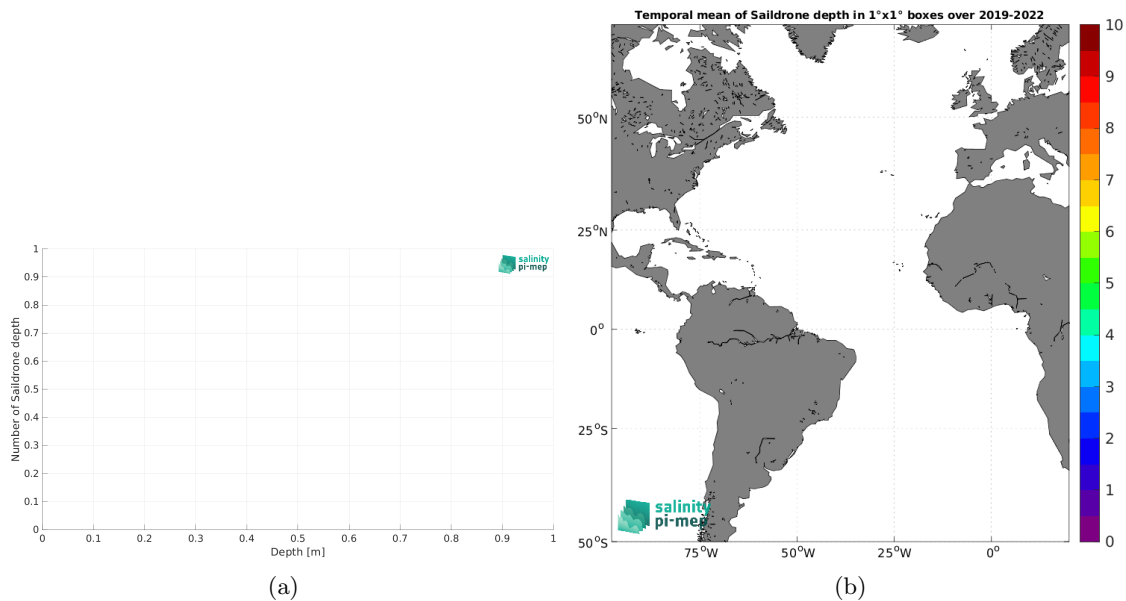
1
0.9
0.8
0.7
0.6
0.5
0.4
0.3
0.2
0.1
0
Number of Saildrone depth
salinity pi-mep
0 0.1 0.2 0.3 0.4 0.5 0.6 0.7 0.8 0.9 1
Depth [m]
(a)

Temporal mean of Saildrone depth in 1°x1° boxes over 2019-2022
50$^o$N
25$^o$N
0$^o$
25$^o$S
50$^o$S
75$^o$W 50$^o$W 25$^o$W 0$^o$
salinity pi-mep
10
9
8
7
6
5
4
3
2
1
0
(b)